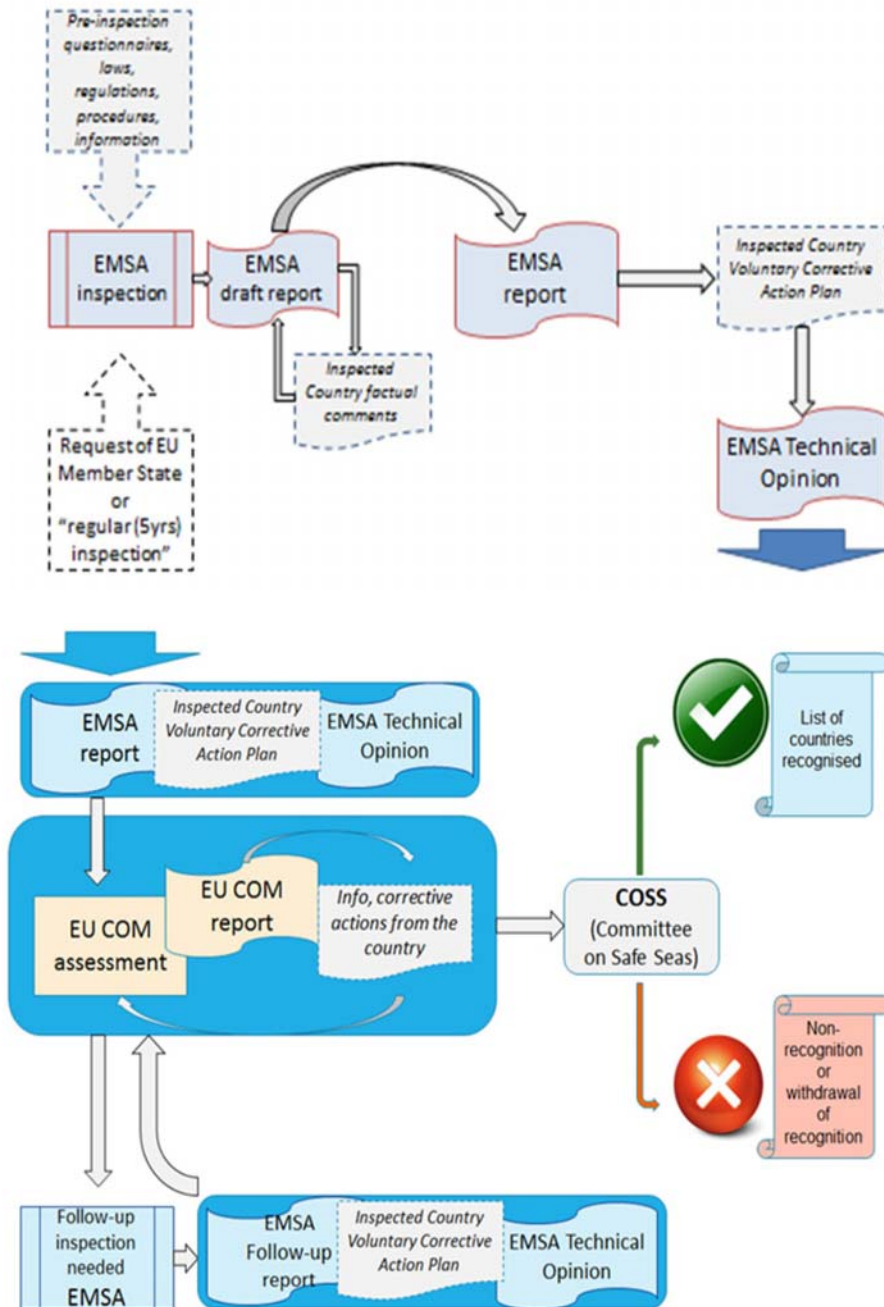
Pre-inspection questionnaires, laws, regulations, procedures, information

EMSA inspection

EMSA draft report

Inspected Country factual comments

Request of EU Member State or "regular (5yrs) inspection"

EMSA report

Inspected Country Voluntary Corrective Action Plan

EMSA Technical Opinion

EMSA report

Inspected Country Voluntary Corrective Action Plan

EMSA Technical Opinion

EU COM assessment

EU COM report

Info, corrective actions from the country

COSS (Committee on Safe Seas)

List of countries recognised

Non-recognition or withdrawal of recognition

Follow-up inspection needed EMSA

EMSA Follow-up report

Inspected Country Voluntary Corrective Action Plan

EMSA Technical Opinion